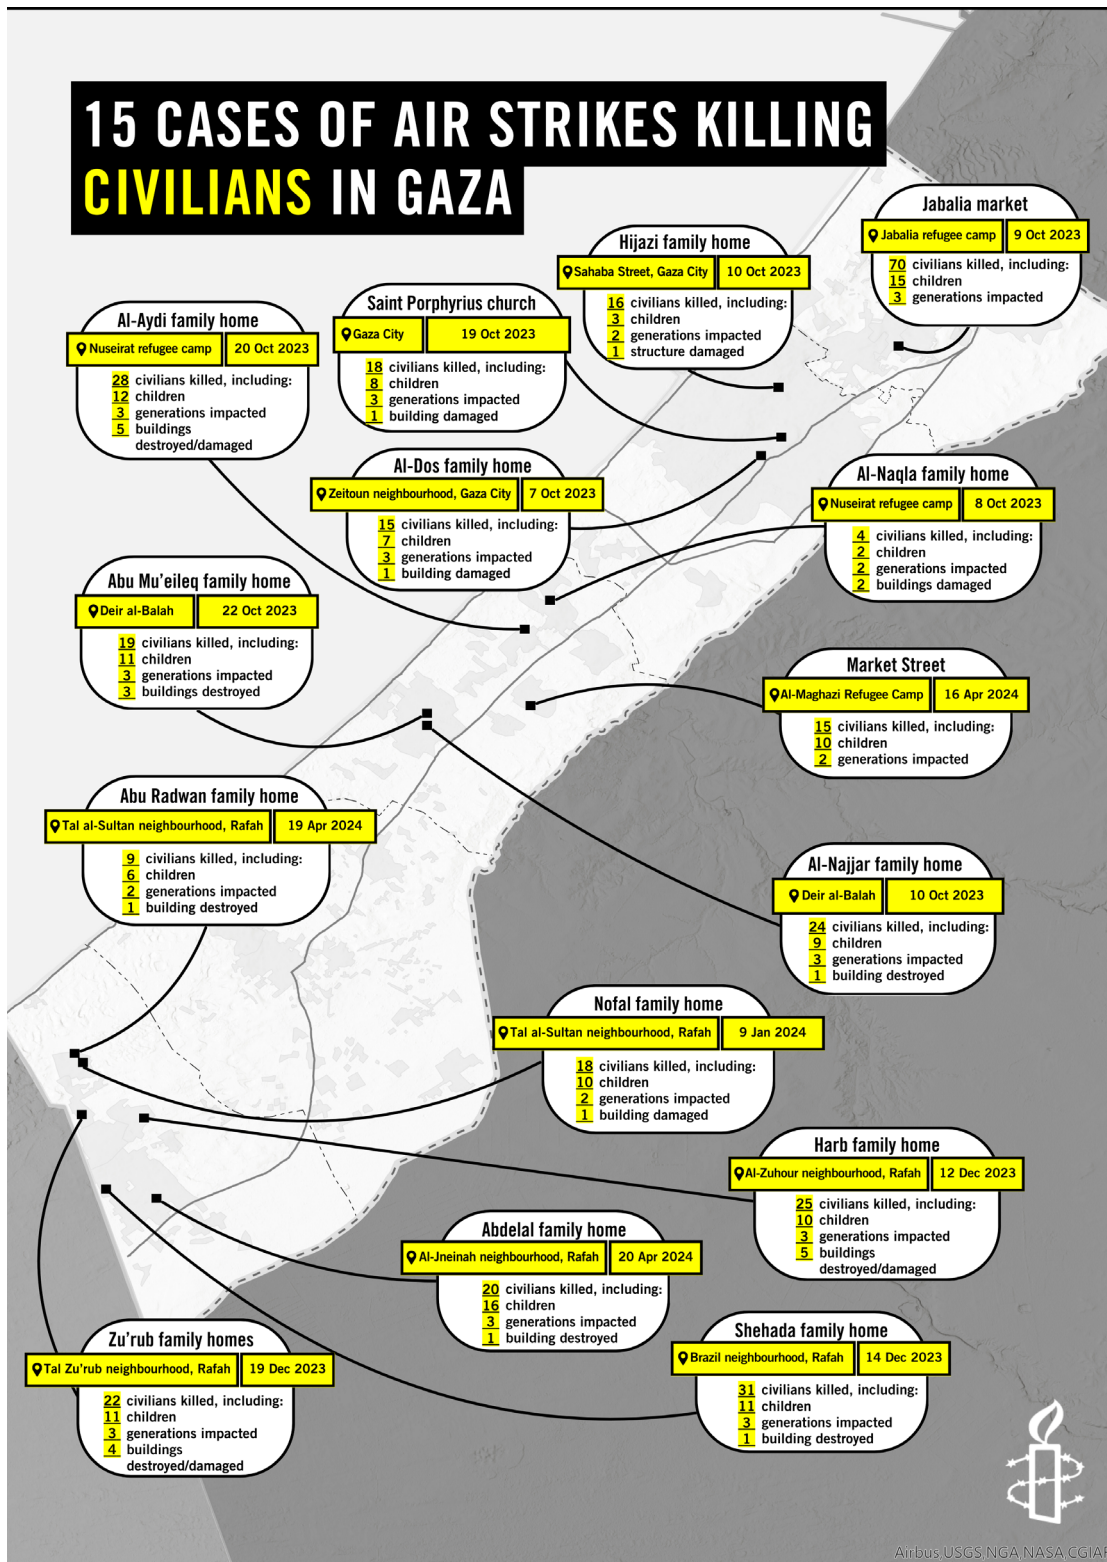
15 CASES OF AIR STRIKES KILLING CIVILIANS IN GAZA

Jabalia market
Jabalia refugee camp | 9 Oct 2023
70 civilians killed, including:
15 children
3 generations impacted

Hijazi family home
Sahaba Street, Gaza City | 10 Oct 2023
16 civilians killed, including:
3 children
2 generations impacted
1 structure damaged

Saint Porphyrius church
Gaza City | 19 Oct 2023
18 civilians killed, including:
8 children
3 generations impacted
1 building damaged

Al-Aydi family home
Nuseirat refugee camp | 20 Oct 2023
28 civilians killed, including:
12 children
3 generations impacted
5 buildings destroyed/damaged

Al-Dos family home
Zeitoun neighbourhood, Gaza City | 7 Oct 2023
15 civilians killed, including:
7 children
3 generations impacted
1 building damaged

Al-Naqla family home
Nuseirat refugee camp | 8 Oct 2023
4 civilians killed, including:
2 children
2 generations impacted
2 buildings damaged

Abu Mu'eileq family home
Deir al-Balah | 22 Oct 2023
19 civilians killed, including:
11 children
3 generations impacted
3 buildings destroyed

Market Street
Al-Maghazi Refugee Camp | 16 Apr 2024
15 civilians killed, including:
10 children
2 generations impacted

Abu Radwan family home
Tal al-Sultan neighbourhood, Rafah | 19 Apr 2024
9 civilians killed, including:
6 children
2 generations impacted
1 building destroyed

Al-Najjar family home
Deir al-Balah | 10 Oct 2023
24 civilians killed, including:
9 children
3 generations impacted
1 building destroyed

Nofal family home
Tal al-Sultan neighbourhood, Rafah | 9 Jan 2024
18 civilians killed, including:
10 children
2 generations impacted
1 building damaged

Harb family home
Al-Zuhour neighbourhood, Rafah | 12 Dec 2023
25 civilians killed, including:
10 children
3 generations impacted
5 buildings destroyed/damaged

Abdelal family home
Al-Jneinah neighbourhood, Rafah | 20 Apr 2024
20 civilians killed, including:
16 children
3 generations impacted
1 building destroyed

Zu'rub family homes
Tal Zu'rub neighbourhood, Rafah | 19 Dec 2023
22 civilians killed, including:
11 children
3 generations impacted
4 buildings destroyed/damaged

Shehada family home
Brazil neighbourhood, Rafah | 14 Dec 2023
31 civilians killed, including:
11 children
3 generations impacted
1 building destroyed

Airbus,USGS,NGA,NASA,CGIAR